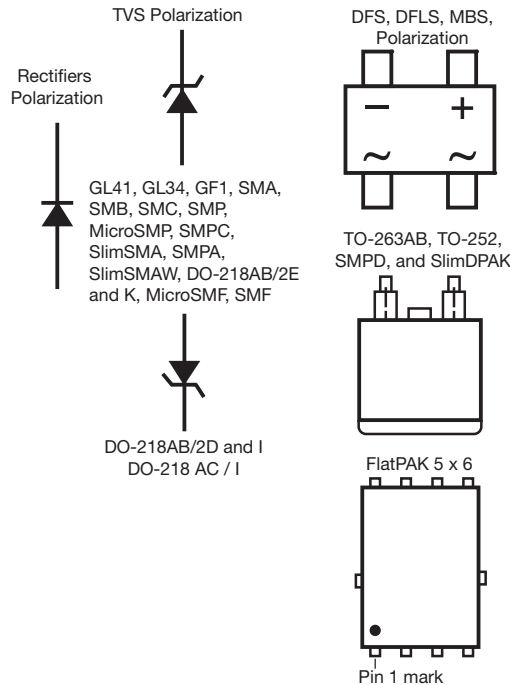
TVS Polarization

Rectifiers Polarization

GL41, GL34, GF1, SMA, SMB, SMC, SMP, MicroSMP, SMPC, SlimSMA, SMPA, SlimSMAW, DO-218AB/2E and K, MicroSMF, SMF

DO-218AB/2D and I
DO-218 AC / I

DFS, DFLS, MBS, Polarization

−
+
~
~

TO-263AB, TO-252, SMPD, and SlimDPAK

FlatPAK 5 x 6

Pin 1 mark